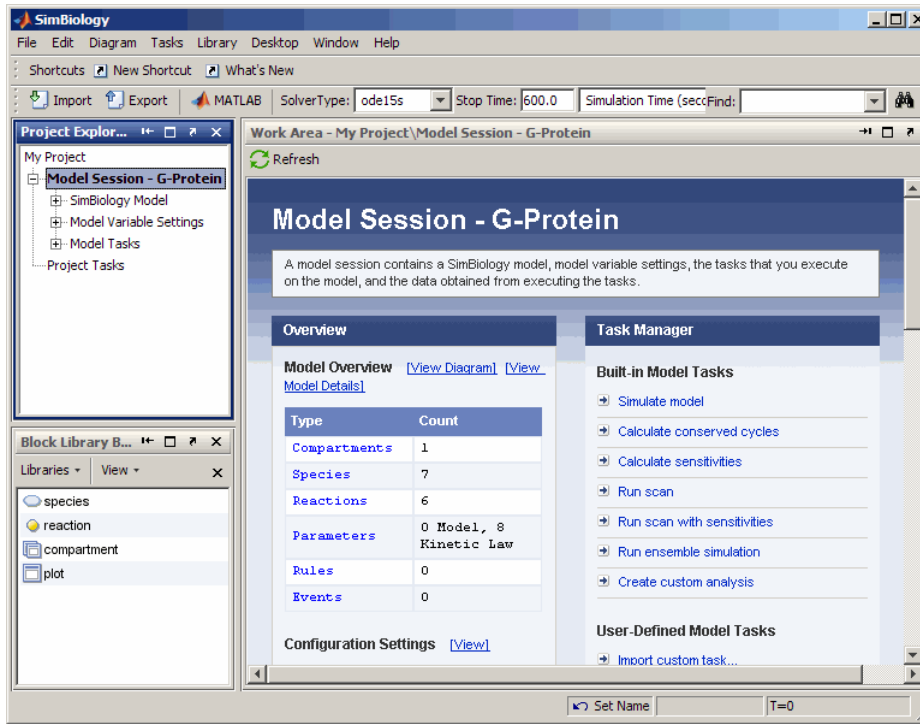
SimBiology

File Edit Diagram Tasks Library Desktop Window Help

Shortcuts New Shortcut What's New

Import Export MATLAB SolverType: ode15s Stop Time: 600.0 Simulation Time (secc Find:

Project Explor...

My Project
Model Session - G-Protein
SimBiology Model
Model Variable Settings
Model Tasks
Project Tasks

Block Library B...

Libraries View

species
reaction
compartment
plot

Work Area - My Project\Model Session - G-Protein

Refresh

Model Session - G-Protein

A model session contains a SimBiology model, model variable settings, the tasks that you execute on the model, and the data obtained from executing the tasks.

Overview

Model Overview [View Diagram] [View Model Details]

| Type | Count |
|---|---|
| Compartments | 1 |
| Species | 7 |
| Reactions | 6 |
| Parameters | 0 Model, 8 Kinetic Law |
| Rules | 0 |
| Events | 0 |

Configuration Settings [View]

Task Manager

Built-in Model Tasks

Simulate model
Calculate conserved cycles
Calculate sensitivities
Run scan
Run scan with sensitivities
Run ensemble simulation
Create custom analysis

User-Defined Model Tasks

Import custom task...

Set Name T=0